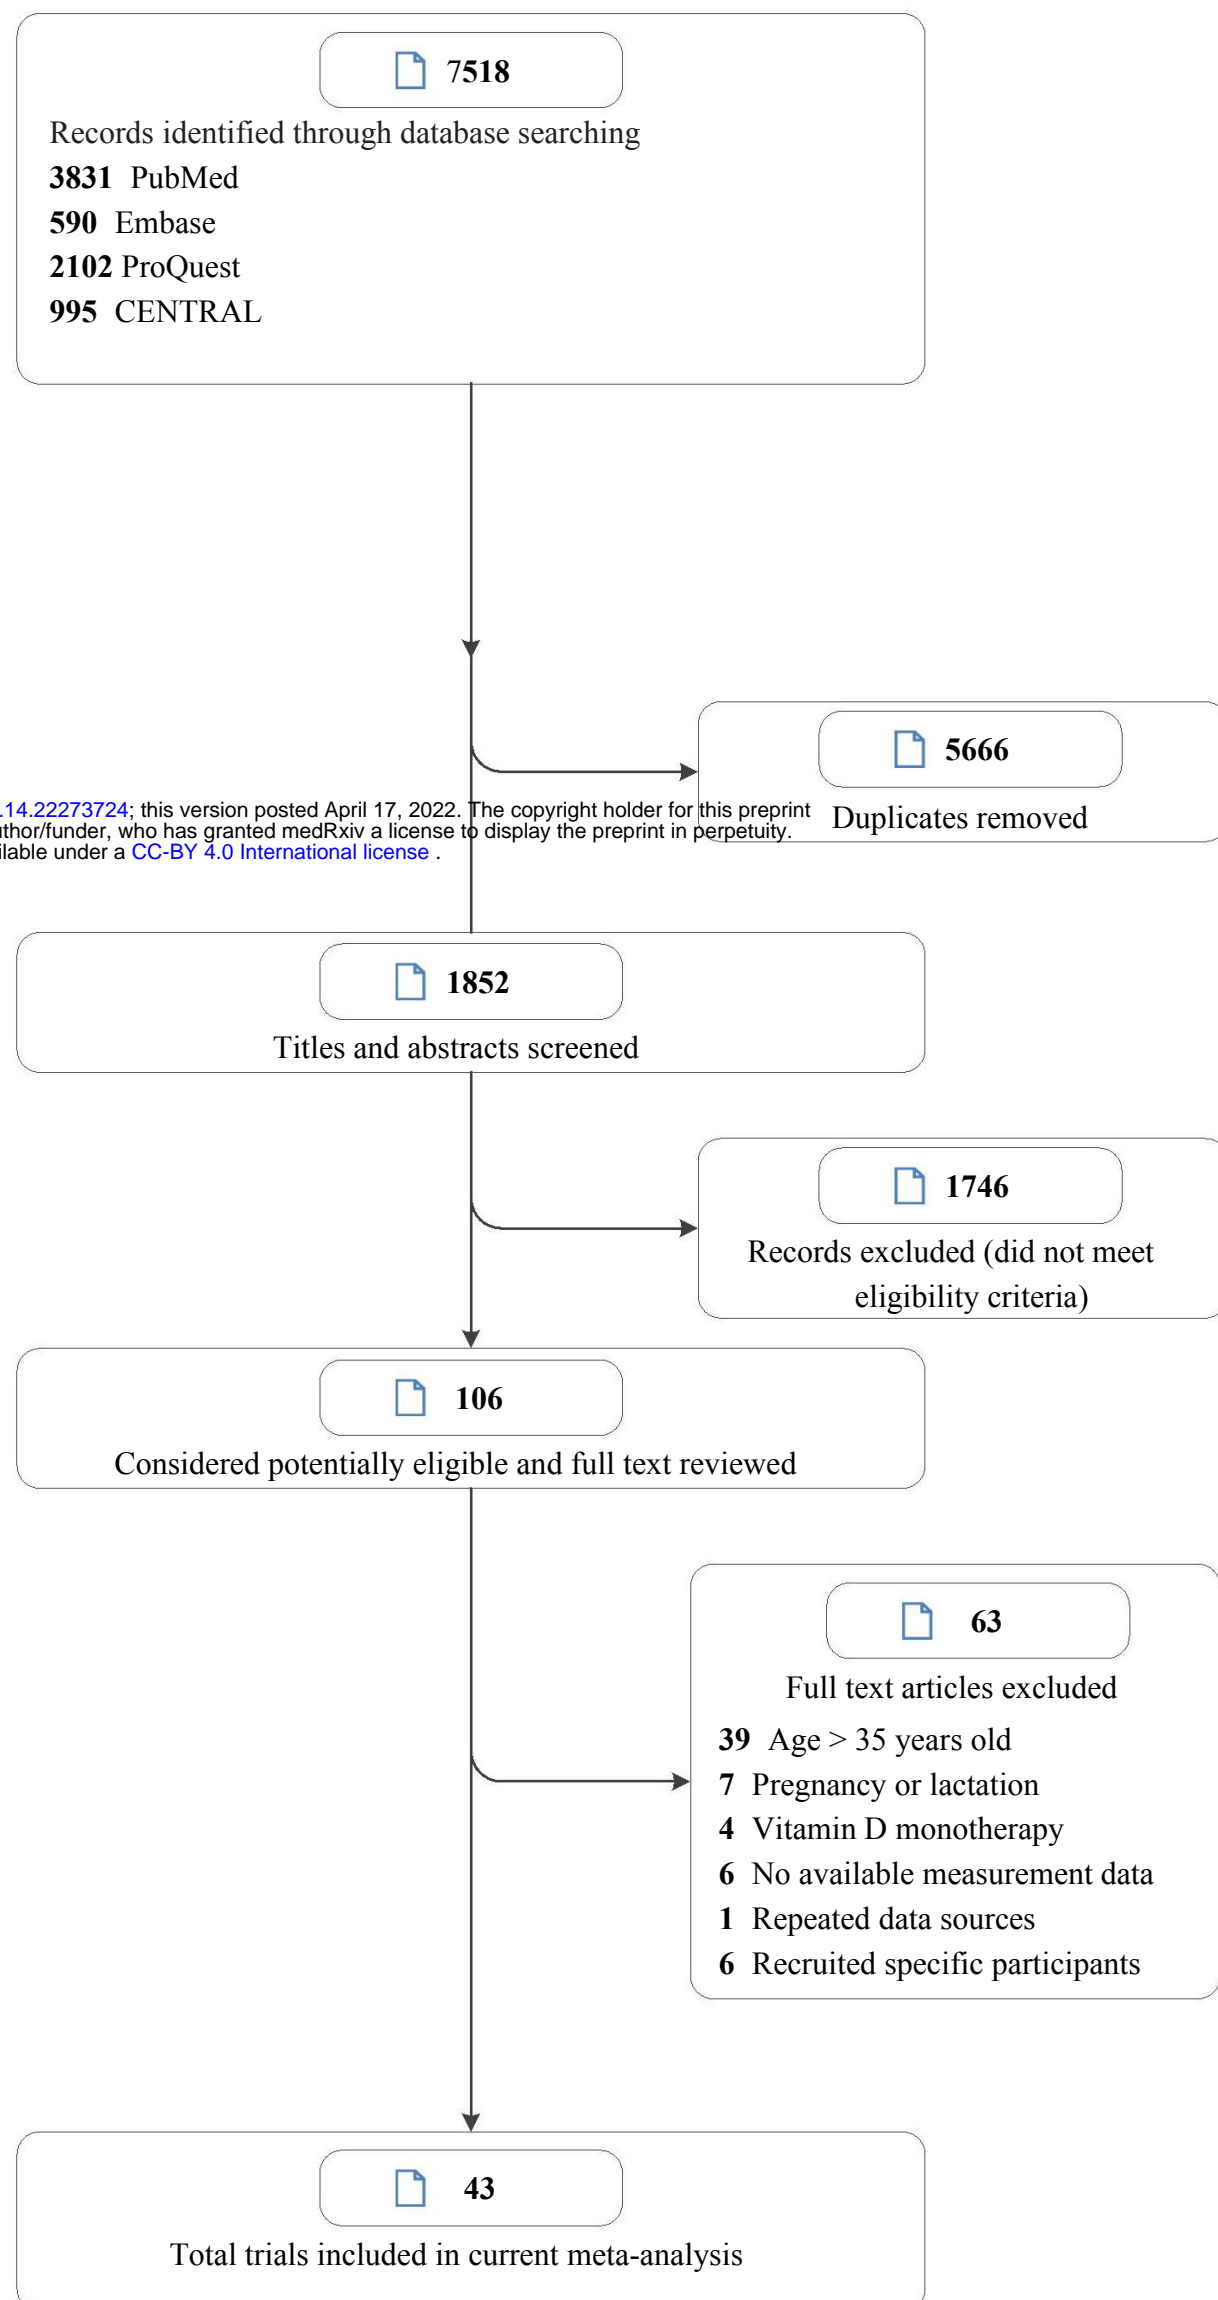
7518

Records identified through database searching

**3831** PubMed

**590** Embase

**2102** ProQuest

**995** CENTRAL

5666

Duplicates removed

.14.22273724; this version posted April 17, 2022. The copyright holder for this preprint
thor/funder, who has granted medRxiv a license to display the preprint in perpetuity.
ilable under a CC-BY 4.0 International license .

1852

Titles and abstracts screened

1746

Records excluded (did not meet eligibility criteria)

106

Considered potentially eligible and full text reviewed

63

Full text articles excluded

**39** Age > 35 years old

**7** Pregnancy or lactation

**4** Vitamin D monotherapy

**6** No available measurement data

**1** Repeated data sources

**6** Recruited specific participants

43

Total trials included in current meta-analysis